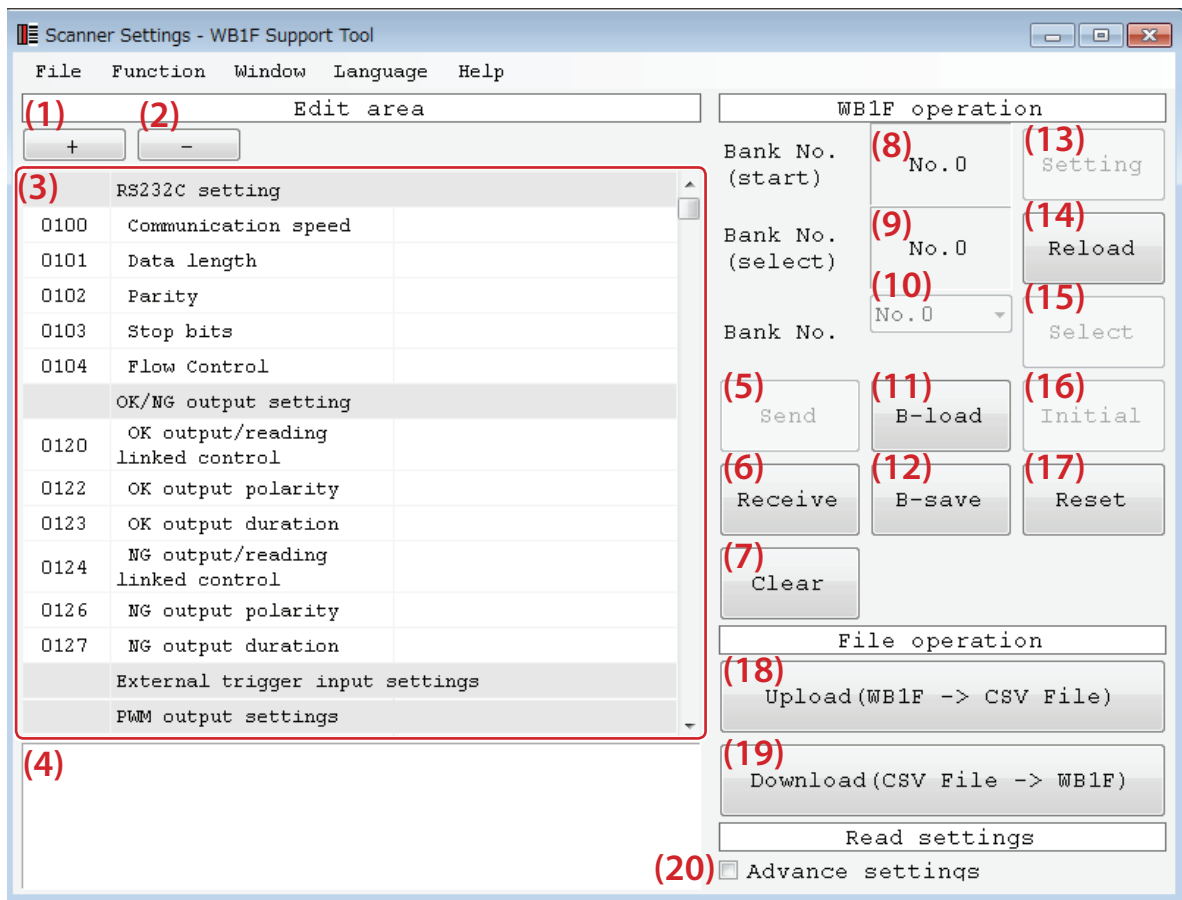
Scanner Settings - WB1F Support Tool

File Function Window Language Help

Edit area

(1) +
(2) -

(3)

| | RS232C setting |
|---|---|
| 0100 | Communication speed |
| 0101 | Data length |
| 0102 | Parity |
| 0103 | Stop bits |
| 0104 | Flow Control |
| | OK/NG output setting |
| 0120 | OK output/reading linked control |
| 0122 | OK output polarity |
| 0123 | OK output duration |
| 0124 | NG output/reading linked control |
| 0126 | NG output polarity |
| 0127 | NG output duration |
| | External trigger input settings |
| | PWM output settings |

(4)

WB1F operation

Bank No. (start) (8) No.0 (13) Setting

Bank No. (select) (9) No.0 (14) Reload

Bank No. (10) No.0 (15) Select

(5) Send (11) B-load (16) Initial

(6) Receive (12) B-save (17) Reset

(7) Clear

File operation

(18) Upload(WB1F -> CSV File)

(19) Download(CSV File -> WB1F)

Read settings

(20) Advance settings